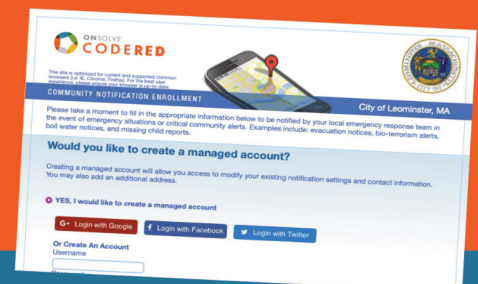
ONSOLVE
CODERED

This site is optimized for current and supported common browsers (i.e. IE, Chrome, Firefox). For the best user experience, please ensure your browser is up-to-date.

COMMUNITY NOTIFICATION ENROLLMENT

City of Leominster, MA

Please take a moment to fill in the appropriate information below to be notified by your local emergency response team in the event of emergency situations or critical community alerts. Examples include: evacuation notices, bio-terrorism alerts, boil water notices, and missing child reports.

Would you like to create a managed account?

Creating a managed account will allow you access to modify your existing notification settings and contact information. You may also add an additional address.

YES, I would like to create a managed account

Login with Google

Login with Facebook

Login with Twitter

Or Create An Account
Username

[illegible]